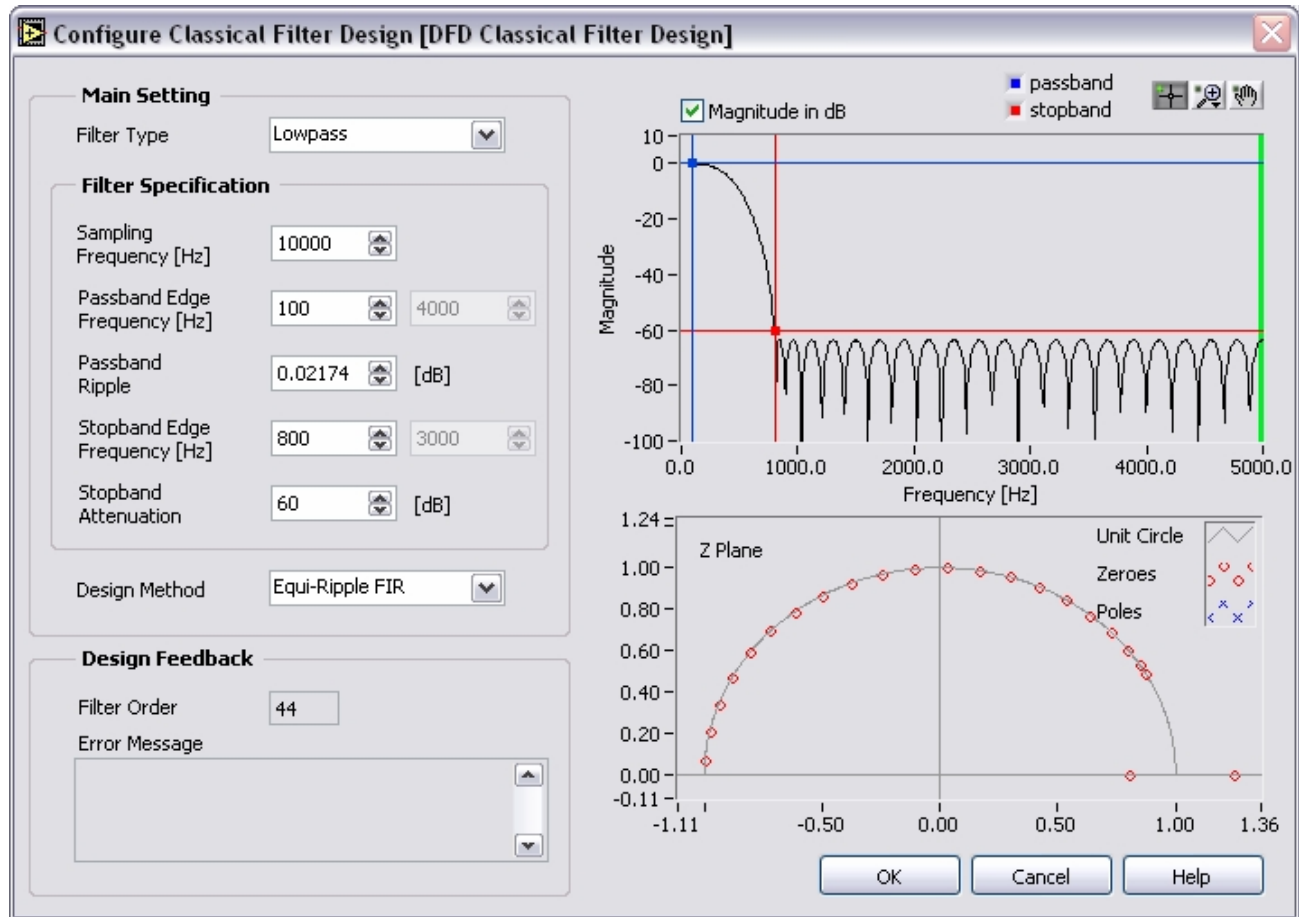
Configure Classical Filter Design [DFD Classical Filter Design]

Main Setting

Filter Type Lowpass

Filter Specification

Sampling Frequency [Hz] 10000

Passband Edge Frequency [Hz] 100 4000

Passband Ripple 0.02174 [dB]

Stopband Edge Frequency [Hz] 800 3000

Stopband Attenuation 60 [dB]

Design Method Equi-Ripple FIR

Design Feedback

Filter Order 44

Error Message

passband
stopband

Magnitude in dB

10
0
-20
-40
-60
-80
-100

Magnitude

0.0 1000.0 2000.0 3000.0 4000.0 5000.0

Frequency [Hz]

1.24
1.00
0.80
0.60
0.40
0.20
0.00
-0.11

Z Plane

Unit Circle
Zeroes
Poles

-1.11 -0.50 0.00 0.50 1.00 1.36

OK Cancel Help